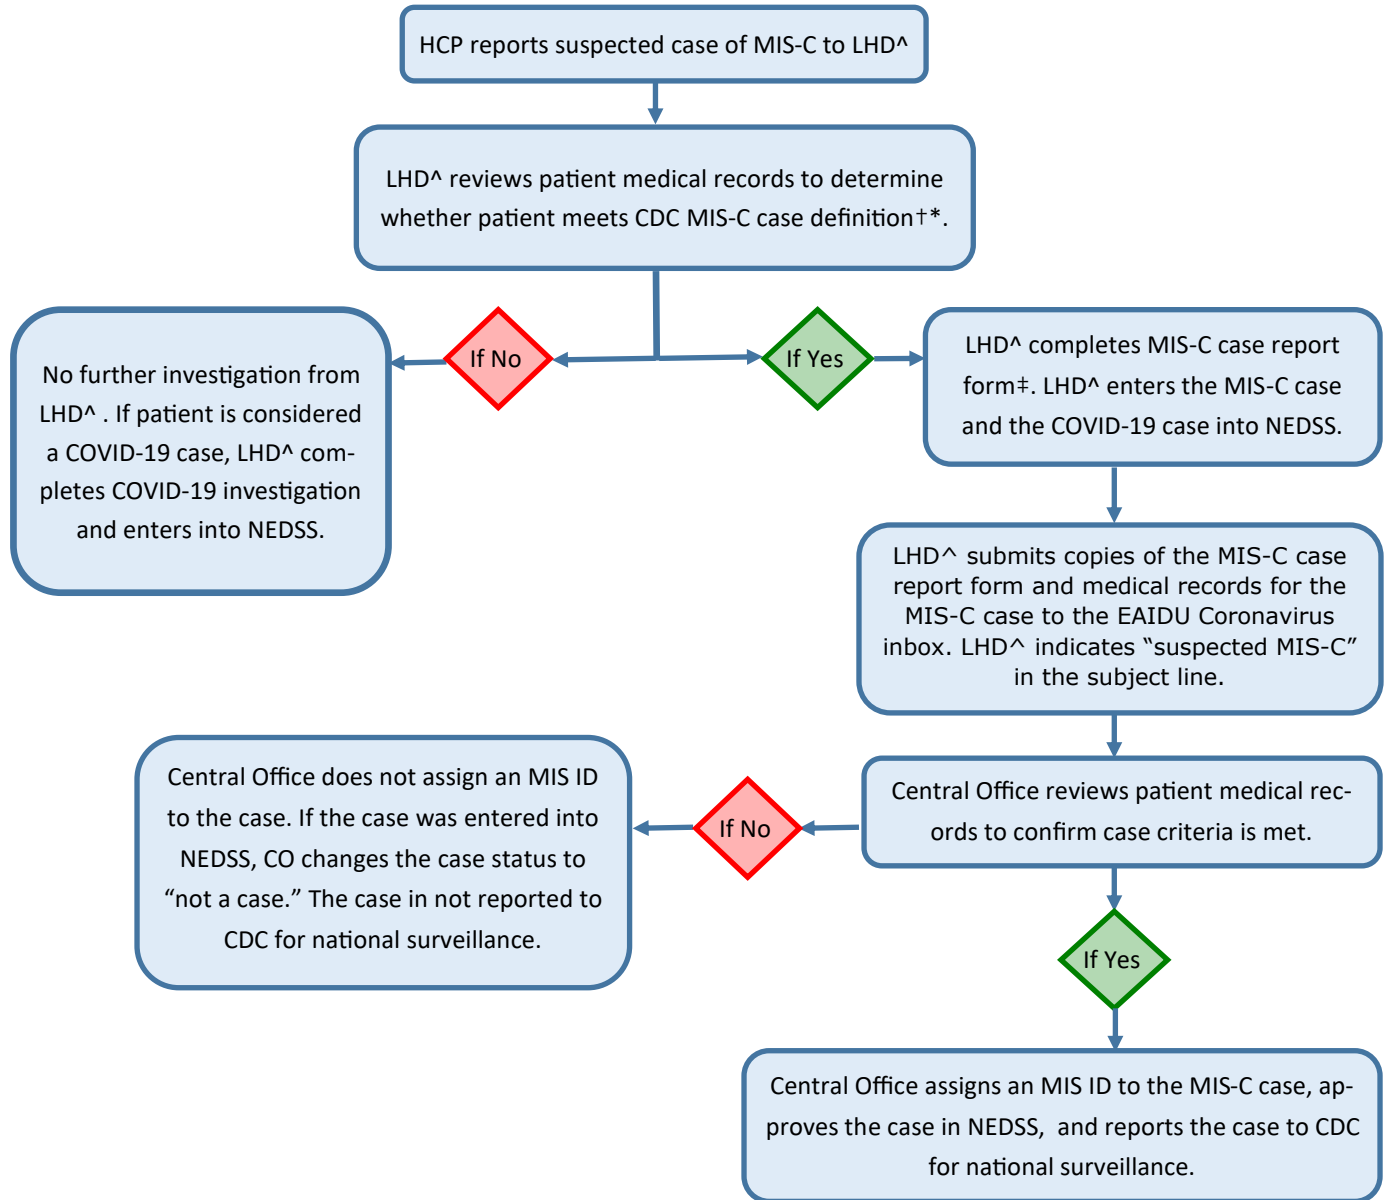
HCP reports suspected case of MIS-C to LHD^

LHD^ reviews patient medical records to determine whether patient meets CDC MIS-C case definition†*.

If No

If Yes

No further investigation from LHD^ . If patient is considered a COVID-19 case, LHD^ completes COVID-19 investigation and enters into NEDSS.

LHD^ completes MIS-C case report form‡. LHD^ enters the MIS-C case and the COVID-19 case into NEDSS.

LHD^ submits copies of the MIS-C case report form and medical records for the MIS-C case to the EAIDU Coronavirus inbox. LHD^ indicates "suspected MIS-C" in the subject line.

Central Office reviews patient medical records to confirm case criteria is met.

If No

Central Office does not assign an MIS ID to the case. If the case was entered into NEDSS, CO changes the case status to "not a case." The case in not reported to CDC for national surveillance.

If Yes

Central Office assigns an MIS ID to the MIS-C case, approves the case in NEDSS, and reports the case to CDC for national surveillance.